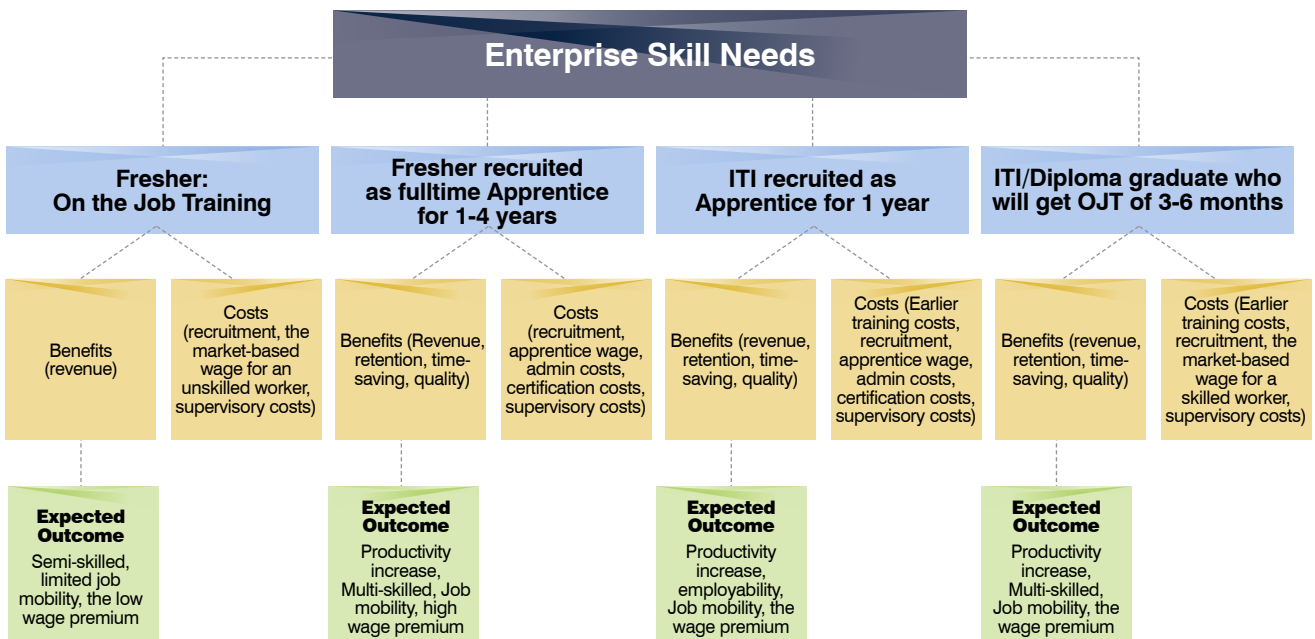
Enterprise Skill Needs

Fresher: On the Job Training

Benefits (revenue)

Costs (recruitment, the market-based wage for an unskilled worker, supervisory costs)

Expected Outcome

Semi-skilled, limited job mobility, the low wage premium

Fresher recruited as fulltime Apprentice for 1-4 years

Benefits (Revenue, retention, time-saving, quality)

Costs (recruitment, apprentice wage, admin costs, certification costs, supervisory costs)

Expected Outcome

Productivity increase, Multi-skilled, Job mobility, high wage premium

ITI recruited as Apprentice for 1 year

Benefits (revenue, retention, time-saving, quality)

Costs (Earlier training costs, recruitment, apprentice wage, admin costs, certification costs, supervisory costs)

Expected Outcome

Productivity increase, employability, Job mobility, the wage premium

ITI/Diploma graduate who will get OJT of 3-6 months

Benefits (revenue, retention, time-saving, quality)

Costs (Earlier training costs, recruitment, the market-based wage for a skilled worker, supervisory costs)

Expected Outcome

Productivity increase, Multi-skilled, Job mobility, the wage premium